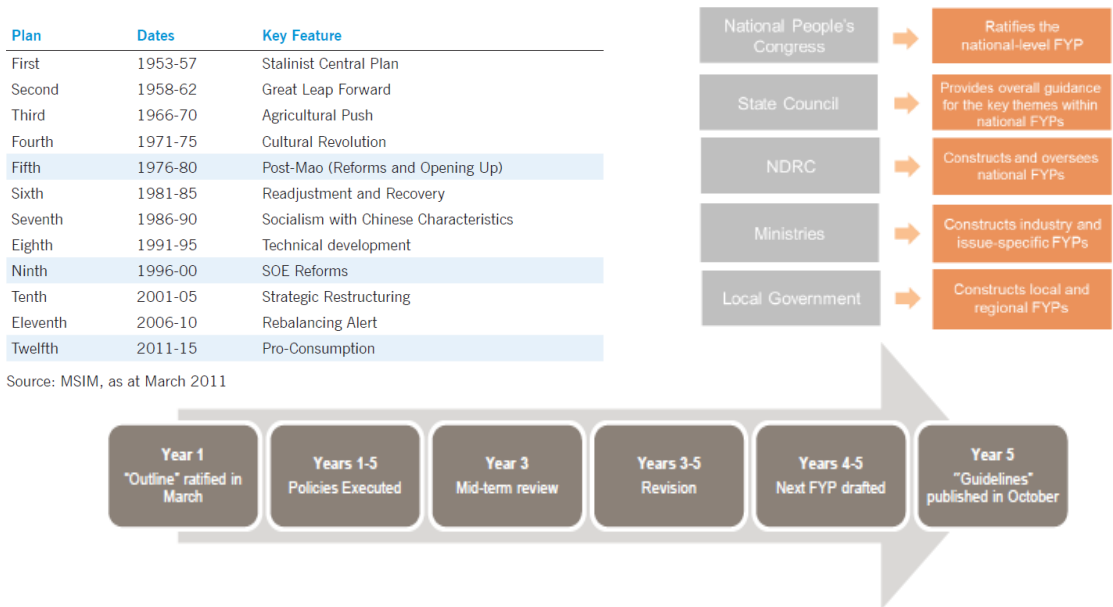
| Plan | Dates | Key Feature |
|---|---|---|
| First | 1953-57 | Stalinist Central Plan |
| Second | 1958-62 | Great Leap Forward |
| Third | 1966-70 | Agricultural Push |
| Fourth | 1971-75 | Cultural Revolution |
| Fifth | 1976-80 | Post-Mao (Reforms and Opening Up) |
| Sixth | 1981-85 | Readjustment and Recovery |
| Seventh | 1986-90 | Socialism with Chinese Characteristics |
| Eighth | 1991-95 | Technical development |
| Ninth | 1996-00 | SOE Reforms |
| Tenth | 2001-05 | Strategic Restructuring |
| Eleventh | 2006-10 | Rebalancing Alert |
| Twelfth | 2011-15 | Pro-Consumption |

Source: MSIM, as at March 2011

National People's Congress
Ratifies the national-level FYP

State Council
Provides overall guidance for the key themes within national FYPs

NDRC
Constructs and oversees national FYPs

Ministries
Constructs industry and issue-specific FYPs

Local Government
Constructs local and regional FYPs

Year 1
"Outline" ratified in March

Years 1-5
Policies Executed

Year 3
Mid-term review

Years 3-5
Revision

Years 4-5
Next FYP drafted

Year 5
"Guidelines" published in October